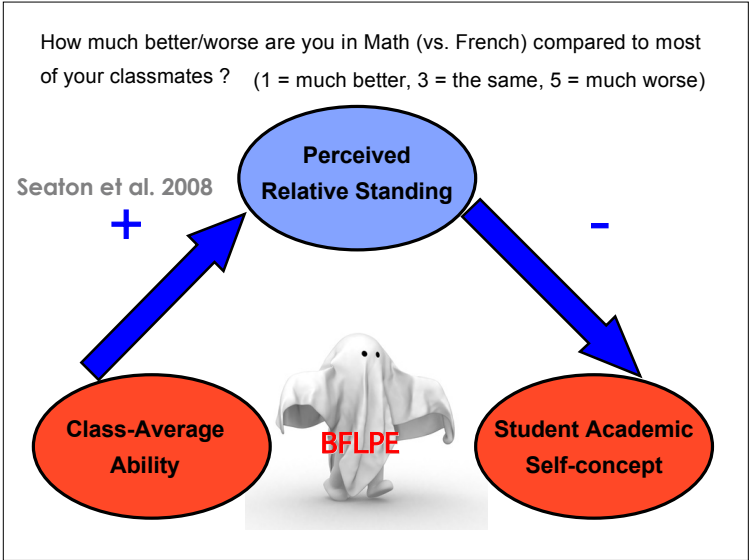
How much better/worse are you in Math (vs. French) compared to most of your classmates ? (1 = much better, 3 = the same, 5 = much worse)

Perceived Relative Standing

Seaton et al. 2008

+

-

Class-Average Ability

BFLPE

Student Academic Self-concept